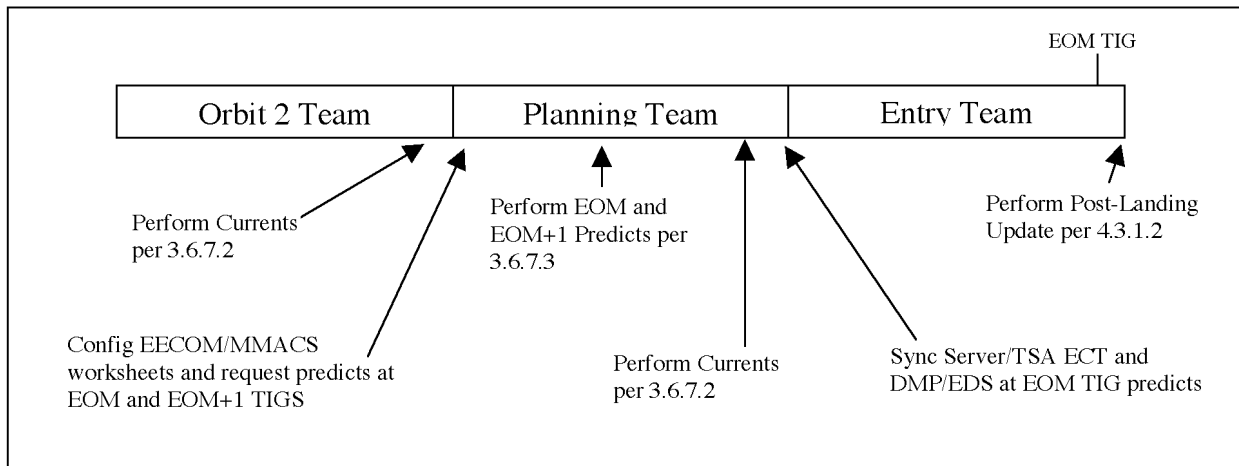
EOM TIG

Orbit 2 Team

Planning Team

Entry Team

Perform Currents per 3.6.7.2

Perform EOM and EOM+1 Predicts per 3.6.7.3

Perform Post-Landing Update per 4.3.1.2

Config EECOM/MMACS worksheets and request predicts at EOM and EOM+1 TIGS

Perform Currents per 3.6.7.2

Sync Server/TSA ECT and DMP/EDS at EOM TIG predicts